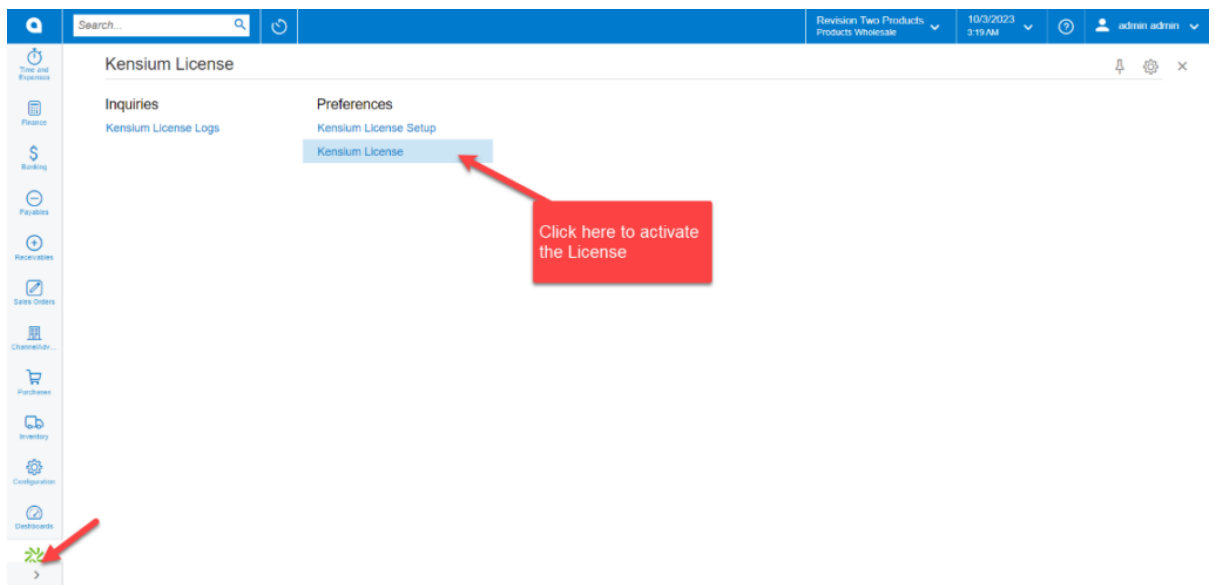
Search...

Revision Two Products
Products Wholesale

10/3/2023
3:19 AM

admin admin

Time and Expenses

Finance

Banking

Payables

Receivables

Sales Orders

ChannelAdv...

Purchases

Inventory

Configuration

Dashboards

Kensium License

Inquiries

Kensium License Logs

Preferences

Kensium License Setup

Kensium License

Click here to activate the License